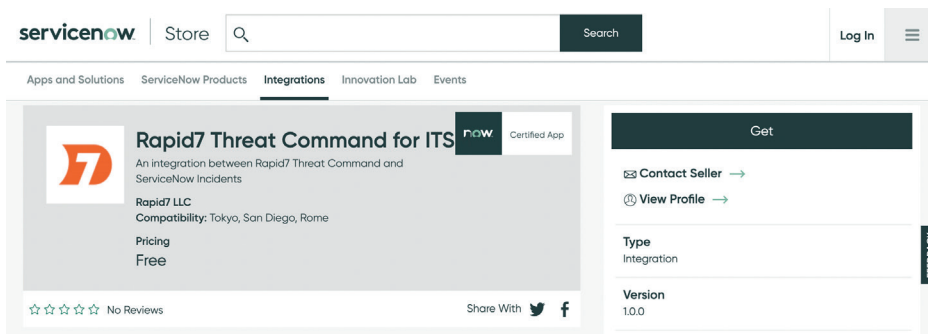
servicenow. Store

Search

Log In

Apps and Solutions ServiceNow Products Integrations Innovation Lab Events

Rapid7 Threat Command for ITS

now. Certified App

An integration between Rapid7 Threat Command and ServiceNow Incidents

Rapid7 LLC

Compatibility: Tokyo, San Diego, Rome

Pricing

Free

No Reviews

Share With

Get

Contact Seller →

View Profile →

Type

Integration

Version

1.0.0